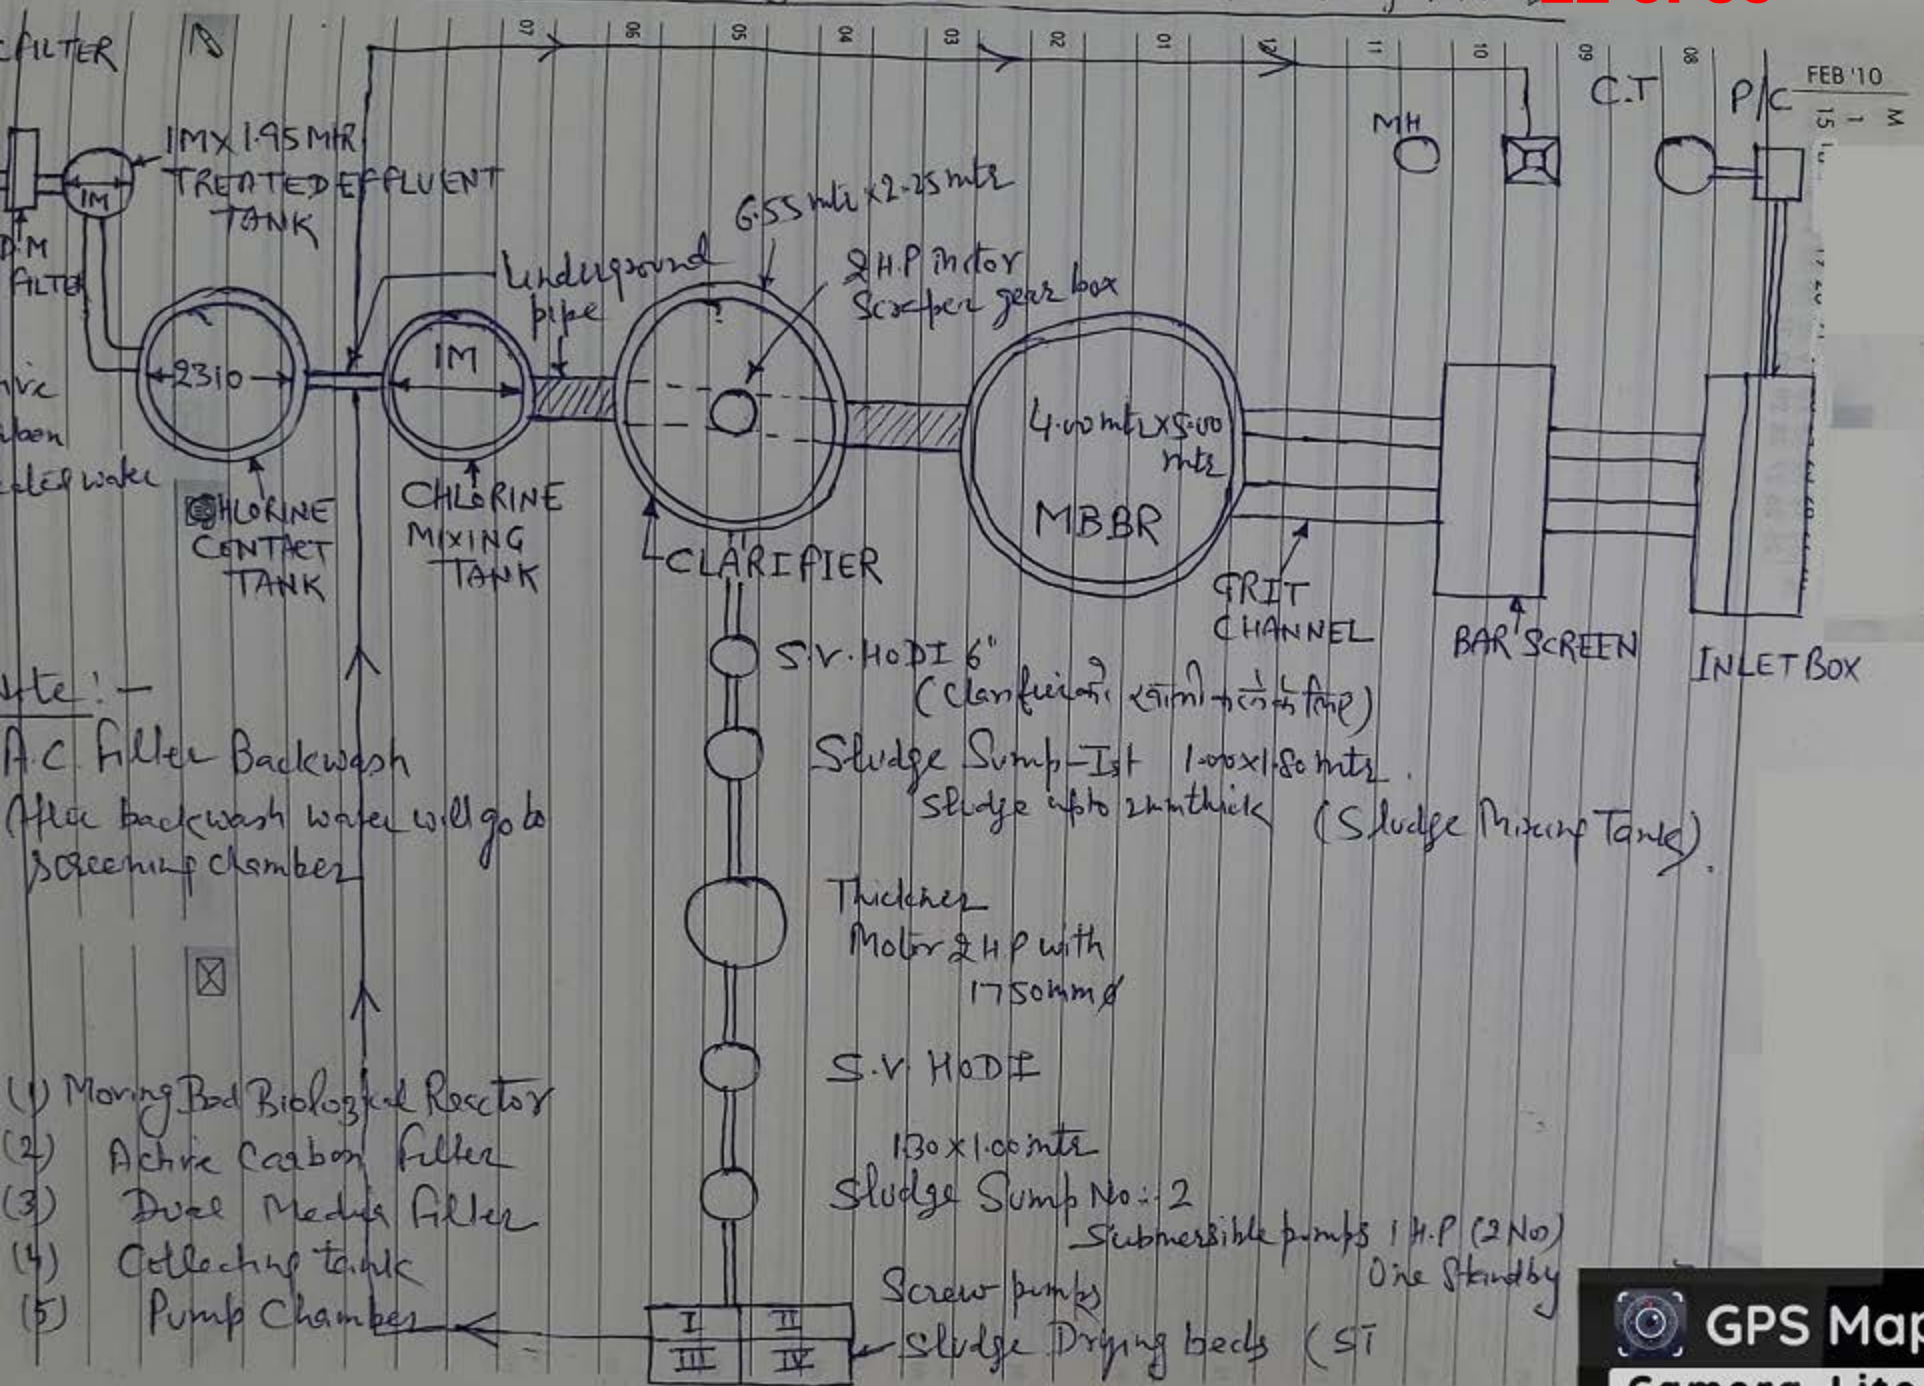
FILTER
1MX1.95MTR
IM
TREATED EFFLUENT TANK
D.M FILTER
C.T
P/C
FEB '10
MH
6.55 mtr x 2.25 mtr
2 H.P motor Scraper gear box
Underground pipe
2310
IM
4.00 mtr x 5.00 mtr
MBBR
CHLORINE CONTACT TANK
CHLORINE MIXING TANK
CLARIFIER
GRIT CHANNEL
BAR SCREEN
INLET BOX
S.V. HODI 6"
(Clarifier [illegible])
Note! –
A.C. Filter Backwash
After backwash water will go to screening chamber
Sludge Sump-Ist 1.00x1.80 mtr.
Sludge upto 2mm thick (Sludge Mixing Tank).
Thickner
Motor 2 H.P with 1750mm ø
S.V. HODI
1.30 x 1.00 mtr
Sludge Sump No.: 2
Submersible pumps 1 H.P (2 No)
One Standby
(1) Moving Bed Biological Reactor
(2) Active Carbon Filter
(3) Dual Media Filter
(4) Collecting tank
(5) Pump Chamber
Screw pumps
I II III IV
Sludge Drying beds (ST
GPS Map